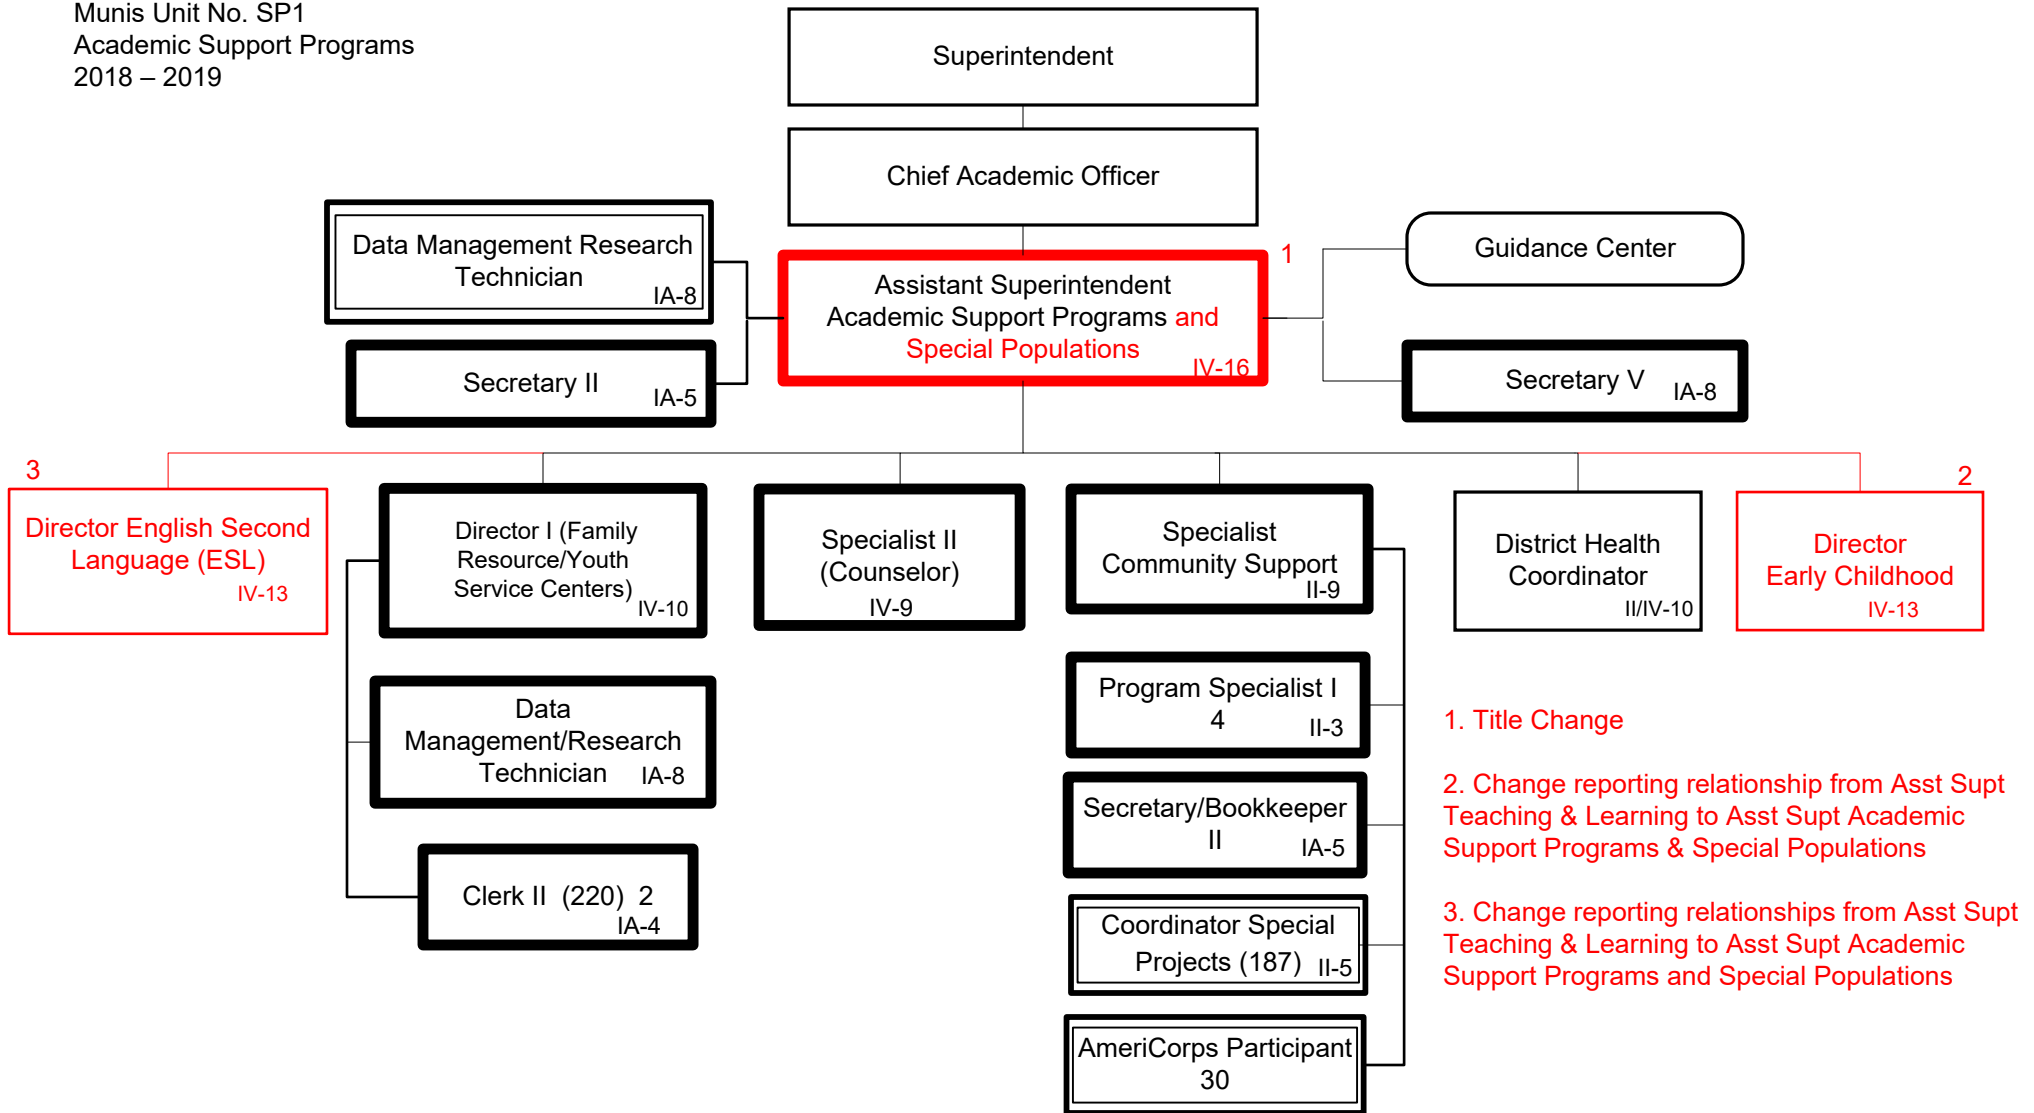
Munis Unit No. SP1
Academic Support Programs
2018 – 2019

Superintendent

Chief Academic Officer

Data Management Research Technician IA-8

Secretary II IA-5

1

Assistant Superintendent Academic Support Programs and Special Populations IV-16

Guidance Center

Secretary V IA-8

3

Director English Second Language (ESL) IV-13

Director I (Family Resource/Youth Service Centers) IV-10

Specialist II (Counselor) IV-9

Specialist Community Support II-9

District Health Coordinator II/IV-10

2

Director Early Childhood IV-13

Data Management/Research Technician IA-8

Clerk II (220) 2 IA-4

Program Specialist I 4 II-3

Secretary/Bookkeeper II IA-5

Coordinator Special Projects (187) II-5

AmeriCorps Participant 30

1. Title Change

2. Change reporting relationship from Asst Supt Teaching & Learning to Asst Supt Academic Support Programs & Special Populations

3. Change reporting relationships from Asst Supt Teaching & Learning to Asst Supt Academic Support Programs and Special Populations